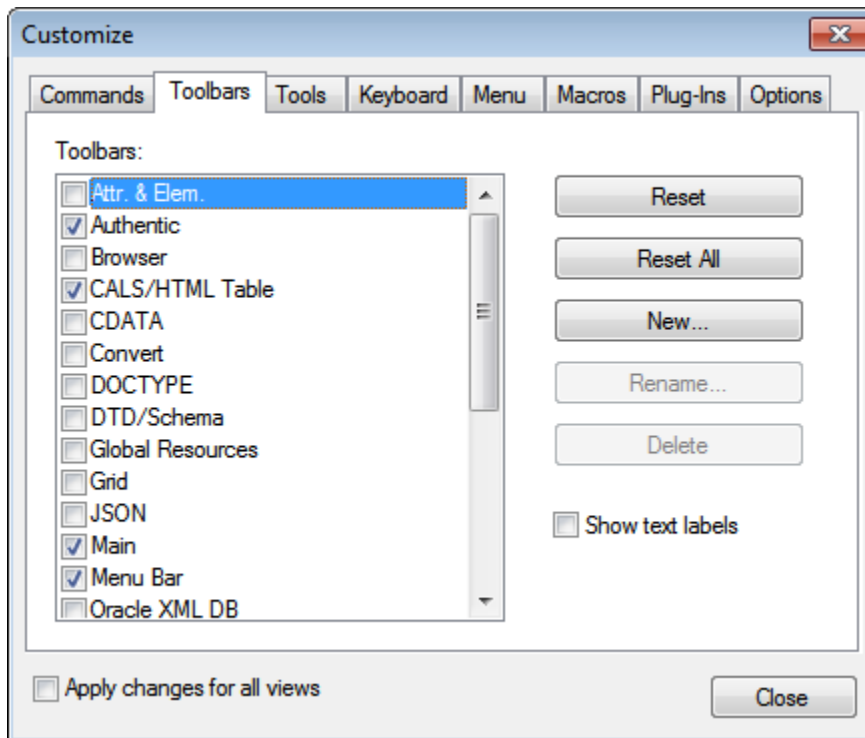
Customize

Commands
Toolbars
Tools
Keyboard
Menu
Macros
Plug-Ins
Options

Toolbars:

Attr. & Elem.
Authentic
Browser
CALS/HTML Table
CDATA
Convert
DOCTYPE
DTD/Schema
Global Resources
Grid
JSON
Main
Menu Bar
Oracle XML DB

Reset
Reset All
New...
Rename...
Delete

Show text labels

Apply changes for all views

Close